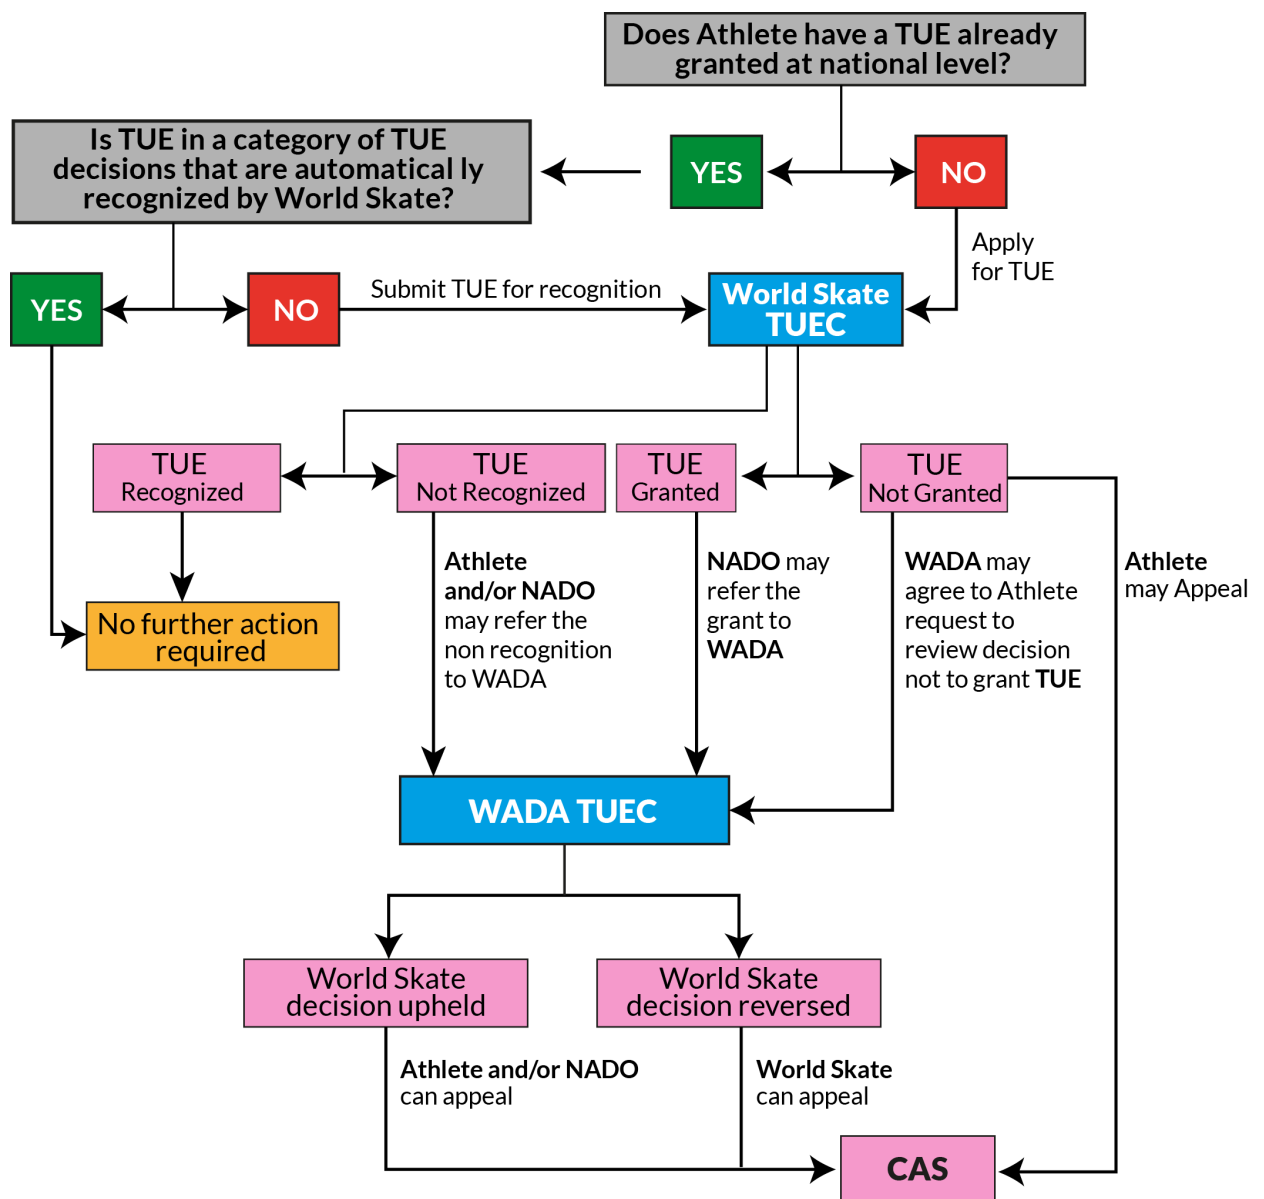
Does Athlete have a TUE already granted at national level?

Is TUE in a category of TUE decisions that are automatical ly recognized by World Skate?

YES

NO

Apply for TUE

YES

NO

Submit TUE for recognition

World Skate TUEC

TUE Recognized

TUE Not Recognized

TUE Granted

TUE Not Granted

No further action required

Athlete and/or NADO may refer the non recognition to WADA

NADO may refer the grant to WADA

WADA may agree to Athlete request to review decision not to grant TUE

Athlete may Appeal

WADA TUEC

World Skate decision upheld

World Skate decision reversed

Athlete and/or NADO can appeal

World Skate can appeal

CAS